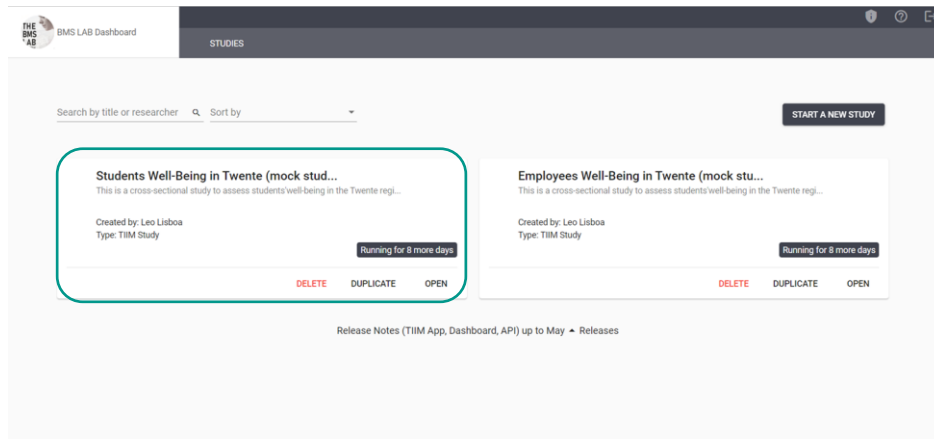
THE BMS LAB

BMS LAB Dashboard

STUDIES

Search by title or researcher

Sort by

START A NEW STUDY

Students Well-Being in Twente (mock stud...

This is a cross-sectional study to assess students'well-being in the Twente regi...

Created by: Leo Lisboa

Type: TIIM Study

Running for 8 more days

DELETE DUPLICATE OPEN

Employees Well-Being in Twente (mock stu...

This is a cross-sectional study to assess students'well-being in the Twente regi...

Created by: Leo Lisboa

Type: TIIM Study

Running for 8 more days

DELETE DUPLICATE OPEN

Release Notes (TIIM App, Dashboard, API) up to May Releases